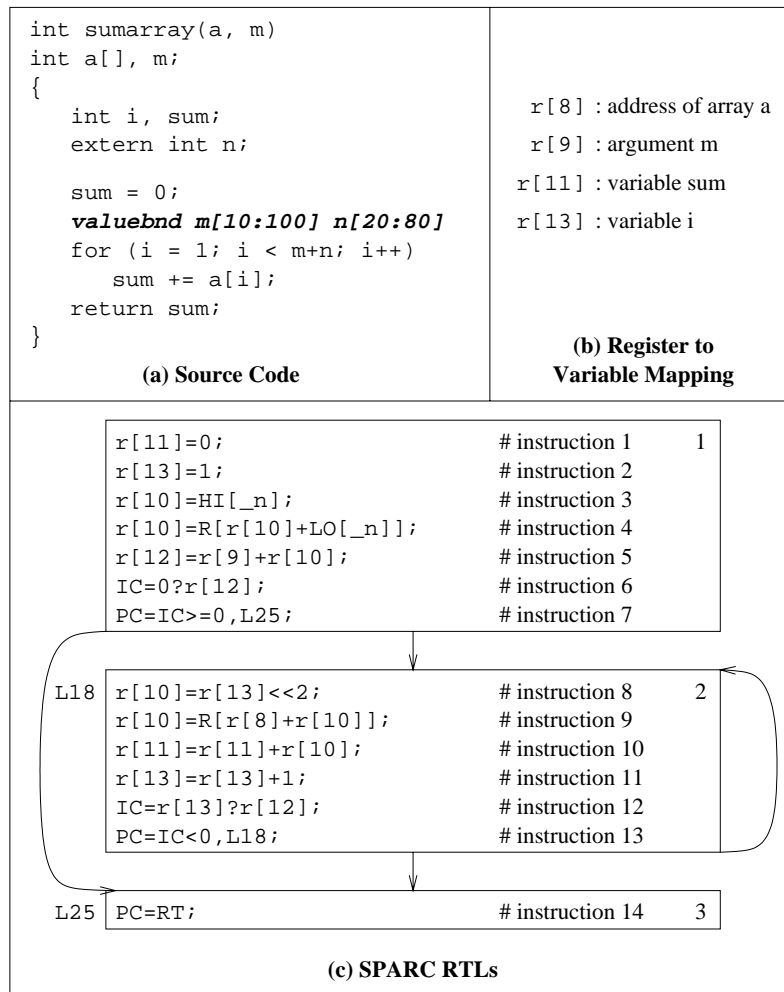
int sumarray(a, m)
int a[], m;
{
int i, sum;
extern int n;

sum = 0;
valuebnd m[10:100] n[20:80]
for (i = 1; i < m+n; i++)
sum += a[i];
return sum;
}

(a) Source Code

r[8] : address of array a
r[9] : argument m
r[11] : variable sum
r[13] : variable i

(b) Register to Variable Mapping

r[11]=0; # instruction 1 1
r[13]=1; # instruction 2
r[10]=HI[_n]; # instruction 3
r[10]=R[r[10]+LO[_n]]; # instruction 4
r[12]=r[9]+r[10]; # instruction 5
IC=0?r[12]; # instruction 6
PC=IC>=0,L25; # instruction 7

L18 r[10]=r[13]<<2; # instruction 8 2
r[10]=R[r[8]+r[10]]; # instruction 9
r[11]=r[11]+r[10]; # instruction 10
r[13]=r[13]+1; # instruction 11
IC=r[13]?r[12]; # instruction 12
PC=IC<0,L18; # instruction 13

L25 PC=RT; # instruction 14 3

(c) SPARC RTLs